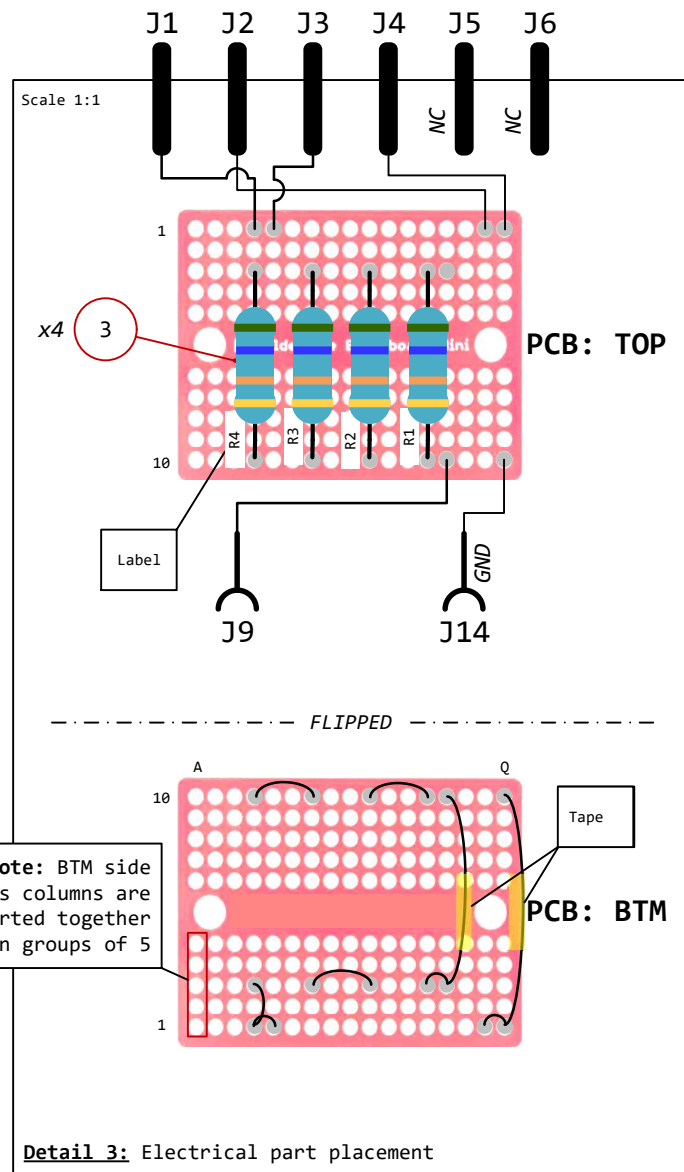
J1 J2 J3 J4 J5 J6

Scale 1:1

NC NC

1

x4 3

PCB: TOP

R4 R3 R2 R1

10

Label

J9 J14

GND

FLIPPED

A Q

10

Tape

ote: BTM side s columns are rted together n groups of 5

PCB: BTM

1

**Detail 3:** Electrical part placement